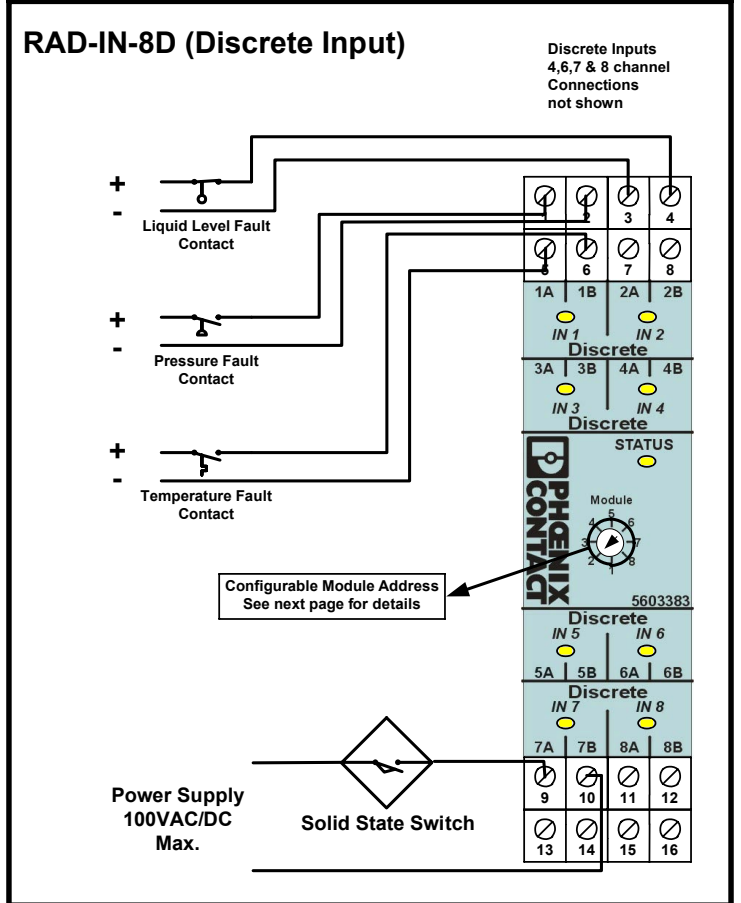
RAD-IN-8D (Discrete Input)

Discrete Inputs 4,6,7 & 8 channel Connections not shown

+
-
Liquid Level Fault Contact

+
-
Pressure Fault Contact

+
-
Temperature Fault Contact

1 2 3 4
5 6 7 8

1A 1B 2A 2B
IN 1 IN 2
Discrete
3A 3B 4A 4B
IN 3 IN 4
Discrete

PHOENIX CONTACT
STATUS
Module
1 2 3 4 5 6 7 8

Configurable Module Address
See next page for details

5603383

Discrete
IN 5 IN 6
5A 5B 6A 6B
Discrete
IN 7 IN 8
7A 7B 8A 8B

9 10 11 12
13 14 15 16

Power Supply
100VAC/DC
Max.

Solid State Switch